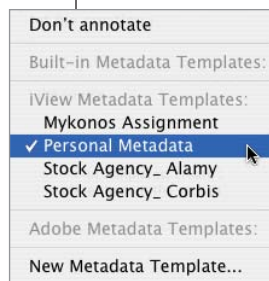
Don't annotate

Built-in Metadata Templates:

iView Metadata Templates:
Mykonos Assignment
✓ Personal Metadata
Stock Agency_ Alamy
Stock Agency_ Corbis

Adobe Metadata Templates:

New Metadata Template...